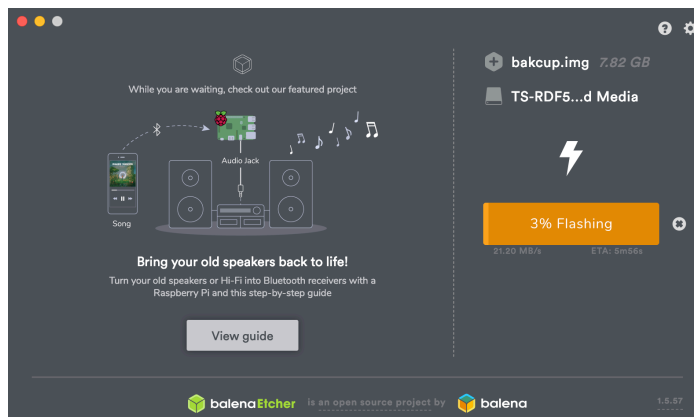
While you are waiting, check out our featured project

Audio Jack

Song

Bring your old speakers back to life!

Turn your old speakers or Hi-Fi into Bluetooth receivers with a Raspberry Pi and this step-by-step guide

View guide

bakcup.img 7.82 GB

TS-RDF5...d Media

3% Flashing

21.20 MB/s ETA: 5m56s

balenaEtcher is an open source project by balena

1.5.57